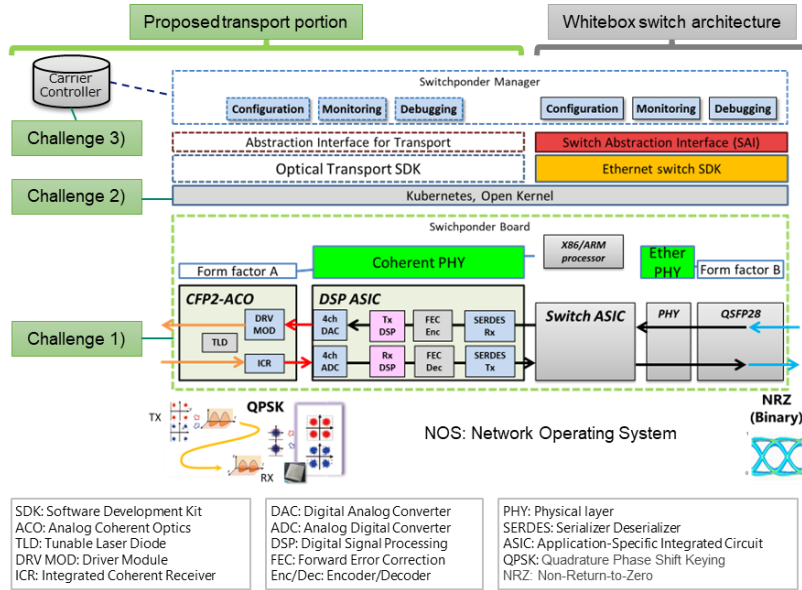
Proposedtransport portion

Whitebox switch architecture

Carrier Controller

Switchponder Manager

Configuration Monitoring Debugging

Configuration Monitoring Debugging

Challenge 3)

Abstraction Interface for Transport

Switch Abstraction Interface (SAI)

Optical Transport SDK

Ethernet switch SDK

Challenge 2)

Kubernetes, Open Kernel

Swichponder Board

X86/ARM processor

Form factor A

Coherent PHY

Ether PHY

Form factor B

CFP2-ACO

DSP ASIC

Challenge 1)

DRV MOD

TLD

ICR

4ch DAC

4ch ADC

Tx DSP

Rx DSP

FEC Enc

FEC Dec

SERDES Rx

SERDES Tx

Switch ASIC

PHY

QSFP28

TX

QPSK

RX

NOS: Network Operating System

NRZ (Binary)

SDK: Software Development Kit
ACO: Analog Coherent Optics
TLD: Tunable Laser Diode
DRV MOD: Driver Module
ICR: Integrated Coherent Receiver

DAC: Digital Analog Converter
ADC: Analog Digital Converter
DSP: Digital Signal Processing
FEC: Forward Error Correction
Enc/Dec: Encoder/Decoder

PHY: Physical layer
SERDES: Serializer Deserializer
ASIC: Application-Specific Integrated Circuit
QPSK: Quadrature Phase Shift Keying
NRZ: Non-Return-to-Zero